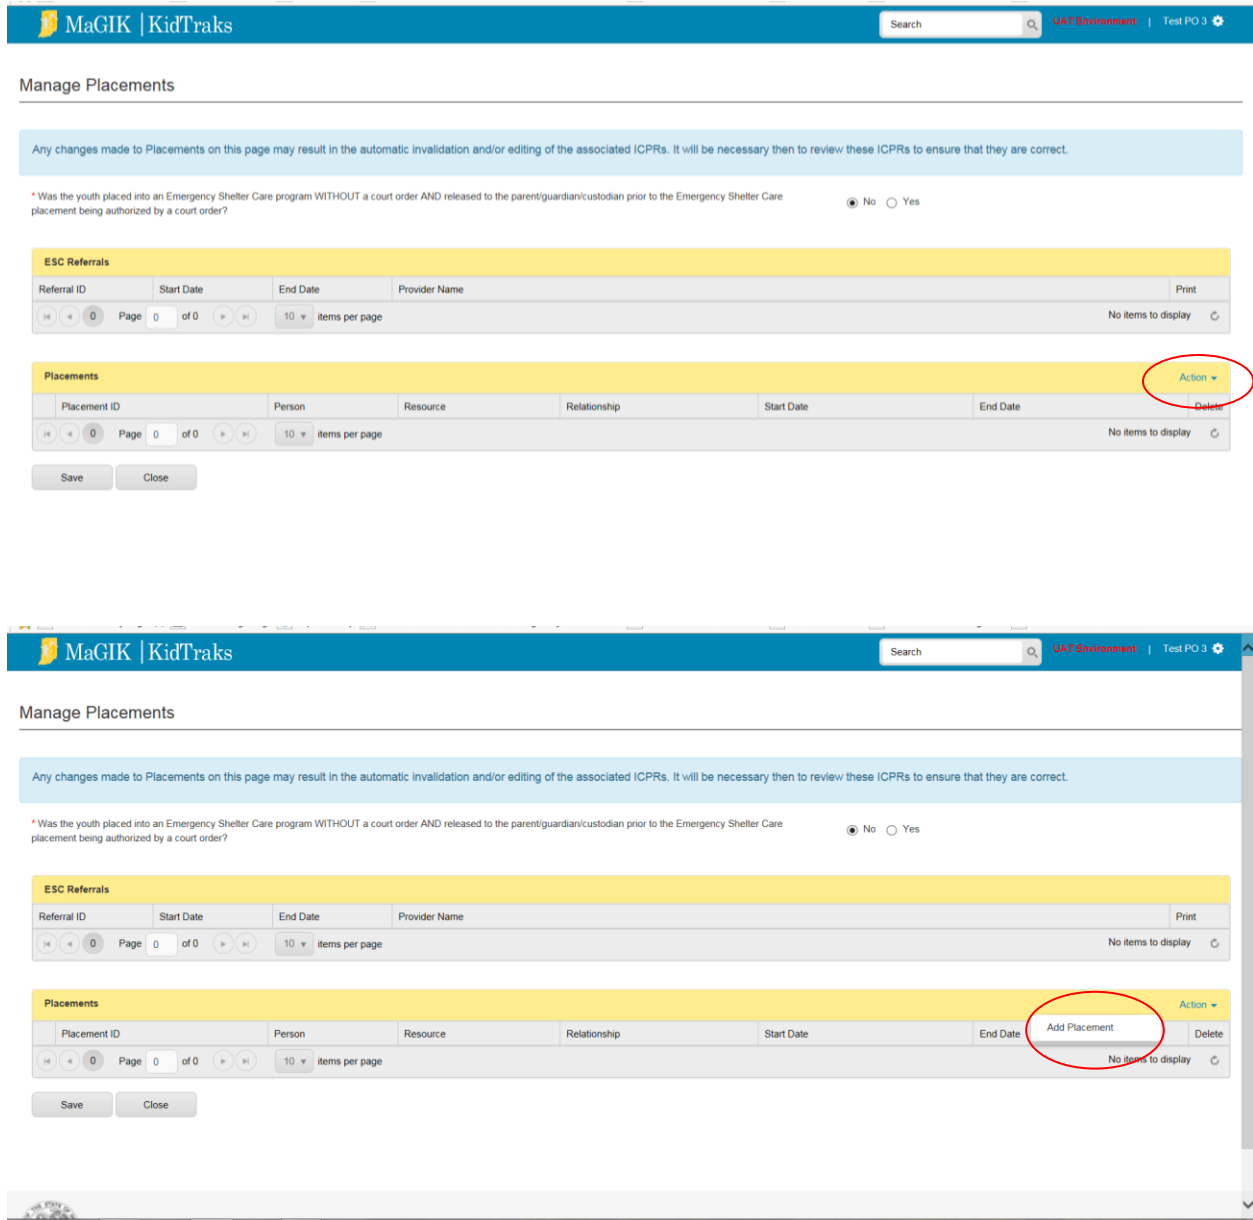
MaGIK | KidTraks

Search

UAT Environment | Test PO 3

Manage Placements

Any changes made to Placements on this page may result in the automatic invalidation and/or editing of the associated ICPRs. It will be necessary then to review these ICPRs to ensure that they are correct.

* Was the youth placed into an Emergency Shelter Care program WITHOUT a court order AND released to the parent/guardian/custodian prior to the Emergency Shelter Care placement being authorized by a court order?

No Yes

ESC Referrals

| Referral ID | Start Date | End Date | Provider Name | Print |
|---|---|---|---|---|

0 Page 0 of 0 10 items per page No items to display

Placements

Action

| Placement ID | Person | Resource | Relationship | Start Date | End Date | Delete |
|---|---|---|---|---|---|---|

0 Page 0 of 0 10 items per page No items to display

Save Close

MaGIK | KidTraks

Search

UAT Environment | Test PO 3

Manage Placements

Any changes made to Placements on this page may result in the automatic invalidation and/or editing of the associated ICPRs. It will be necessary then to review these ICPRs to ensure that they are correct.

* Was the youth placed into an Emergency Shelter Care program WITHOUT a court order AND released to the parent/guardian/custodian prior to the Emergency Shelter Care placement being authorized by a court order?

No Yes

ESC Referrals

| Referral ID | Start Date | End Date | Provider Name | Print |
|---|---|---|---|---|

0 Page 0 of 0 10 items per page No items to display

Placements

Action

Add Placement

| Placement ID | Person | Resource | Relationship | Start Date | End Date | Delete |
|---|---|---|---|---|---|---|

0 Page 0 of 0 10 items per page No items to display

Save Close